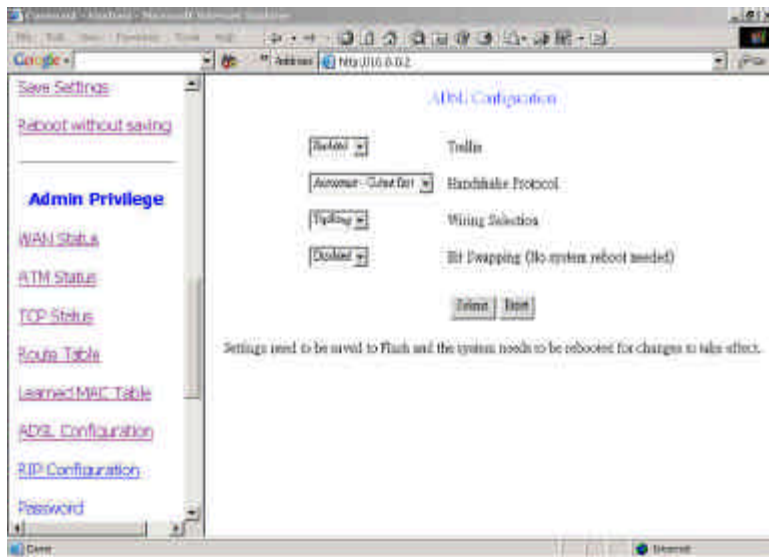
Command - Abstract - Microsoft Internet Explorer

Google

Address http://10.0.0.2

Save Settings

Reboot without saving

Admin Privilege

WAN Status

ATM Status

TCP Status

Route Table

Learned MAC Table

ADSL Configuration

RIP Configuration

Password

ADSL Configuration

Enabled Trellis

Automatic - G.dmt first Handshake Protocol

Tip/Ring Wiring Selection

Disabled Bit Swapping (No system reboot needed)

Submit Reset

Settings need to be saved to Flash and the system needs to be rebooted for changes to take effect.

Done

Internet